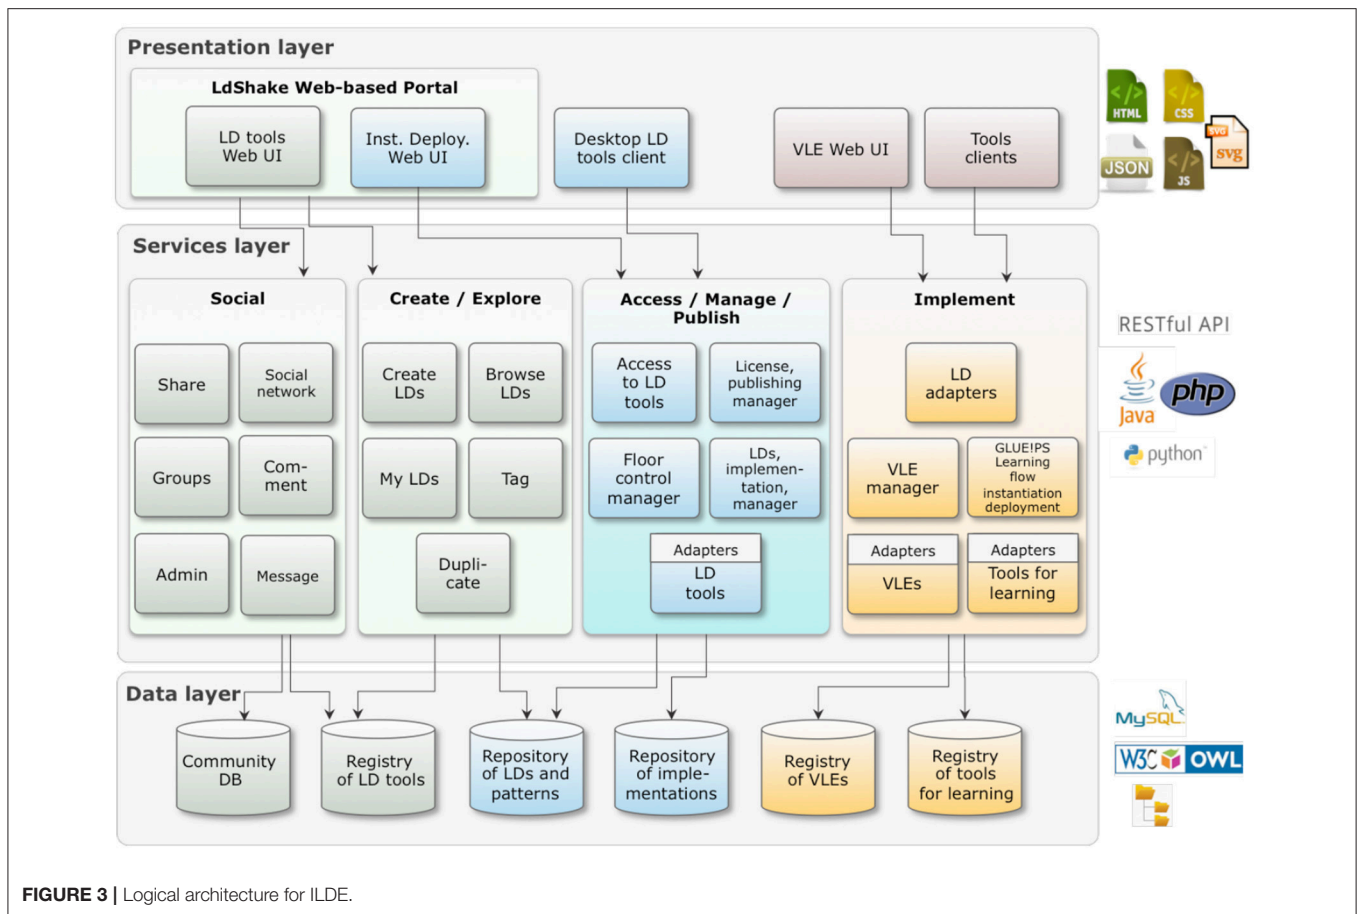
Presentation layer

LdShake Web-based Portal

LD tools Web UI

Inst. Deploy. Web UI

Desktop LD tools client

VLE Web UI

Tools clients

HTML CSS JSON JS SVG svg

Services layer

Social

Share

Social network

Groups

Com-ment

Admin

Message

Create / Explore

Create LDs

Browse LDs

My LDs

Tag

Dupli-cate

Access / Manage / Publish

Access to LD tools

License, publishing manager

Floor control manager

LDs, implemen-tation, manager

Adapters

LD tools

Implement

LD adapters

VLE manager

GLUE!PS Learning flow instantiation deployment

Adapters

VLEs

Adapters

Tools for learning

RESTful API

Java php python

Data layer

Community DB

Registry of LD tools

Repository of LDs and patterns

Repository of imple-mentations

Registry of VLEs

Registry of tools for learning

MySQL

W3C OWL

FIGURE 3 | Logical architecture for ILDE.